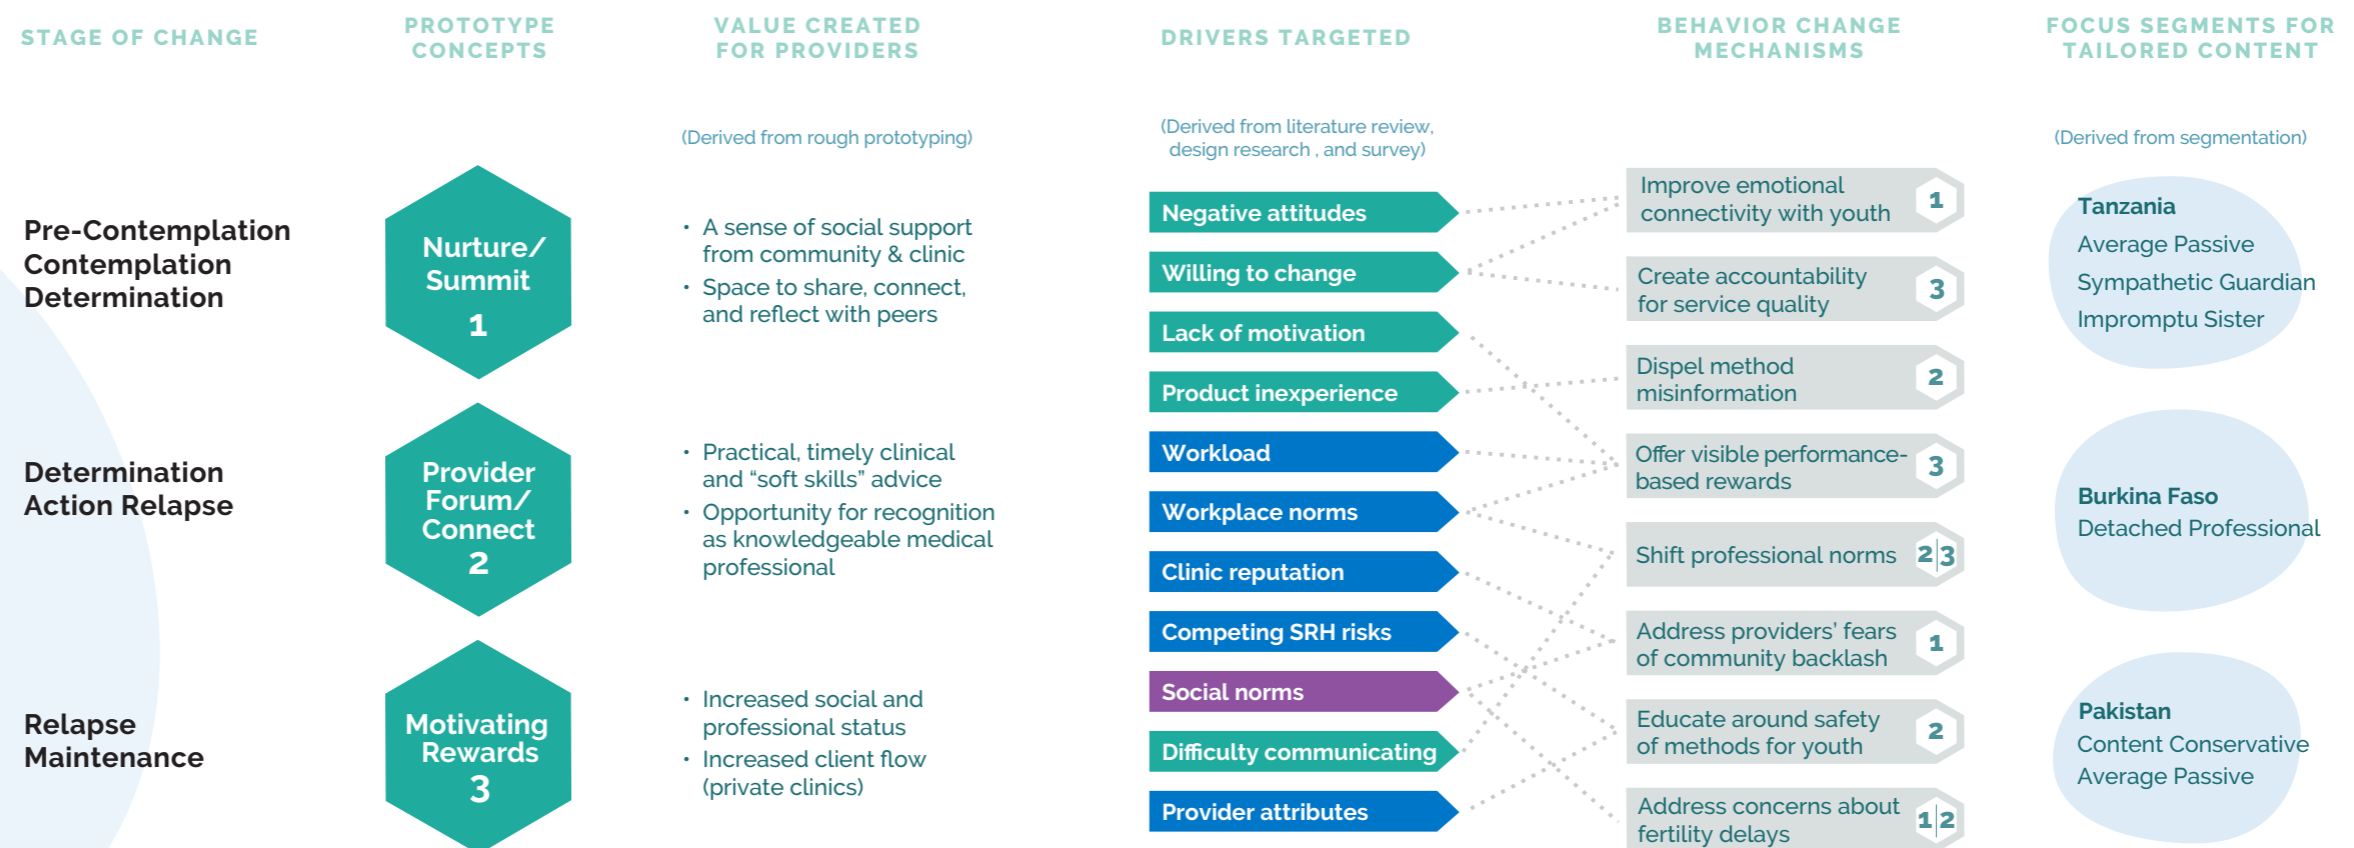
STAGE OF CHANGE

PROTOTYPE CONCEPTS

VALUE CREATED FOR PROVIDERS

(Derived from rough prototyping)

DRIVERS TARGETED

(Derived from literature review, design research , and survey)

BEHAVIOR CHANGE MECHANISMS

FOCUS SEGMENTS FOR TAILORED CONTENT

(Derived from segmentation)

Pre-Contemplation
Contemplation
Determination

Nurture/ Summit
1

· A sense of social support from community & clinic
· Space to share, connect, and reflect with peers

Determination
Action Relapse

Provider Forum/ Connect
2

· Practical, timely clinical and “soft skills” advice
· Opportunity for recognition as knowledgeable medical professional

Relapse
Maintenance

Motivating Rewards
3

· Increased social and professional status
· Increased client flow (private clinics)

Negative attitudes
Willing to change
Lack of motivation
Product inexperience
Workload
Workplace norms
Clinic reputation
Competing SRH risks
Social norms
Difficulty communicating
Provider attributes

Improve emotional connectivity with youth 1
Create accountability for service quality 3
Dispel method misinformation 2
Offer visible performance-based rewards 3
Shift professional norms 2 3
Address providers’ fears of community backlash 1
Educate around safety of methods for youth 2
Address concerns about fertility delays 1 2

Tanzania
Average Passive
Sympathetic Guardian
Impromptu Sister

Burkina Faso
Detached Professional

Pakistan
Content Conservative
Average Passive